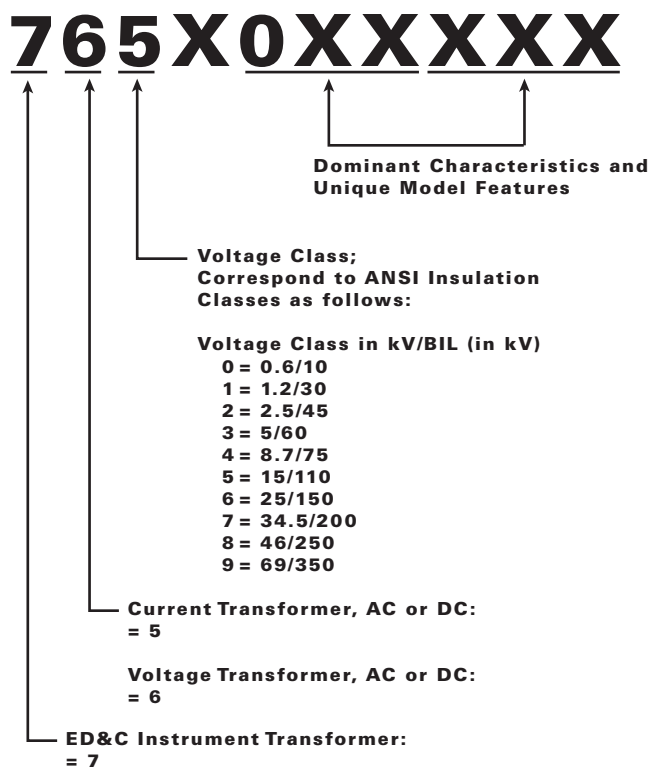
765X0XXXXX

Dominant Characteristics and Unique Model Features

Voltage Class; Correspond to ANSI Insulation Classes as follows:

Voltage Class in kV/BIL (in kV)
0 = 0.6/10
1 = 1.2/30
2 = 2.5/45
3 = 5/60
4 = 8.7/75
5 = 15/110
6 = 25/150
7 = 34.5/200
8 = 46/250
9 = 69/350

Current Transformer, AC or DC:
= 5

Voltage Transformer, AC or DC:
= 6

ED&C Instrument Transformer:
= 7